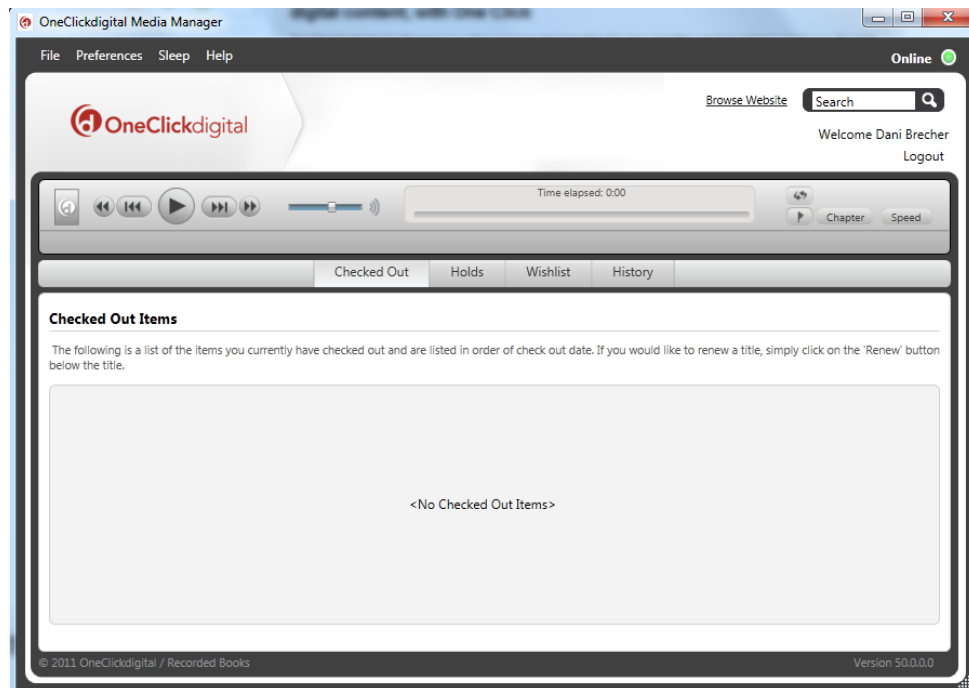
OneClickdigital Media Manager

File Preferences Sleep Help

Online

OneClickdigital

Browse Website

Search

Welcome Dani Brecher

Logout

Time elapsed: 0:00

Chapter Speed

Checked Out Holds Wishlist History

Checked Out Items

The following is a list of the items you currently have checked out and are listed in order of check out date. If you would like to renew a title, simply click on the 'Renew' button below the title.

<No Checked Out Items>

© 2011 OneClickdigital / Recorded Books

Version 50.0.0.0